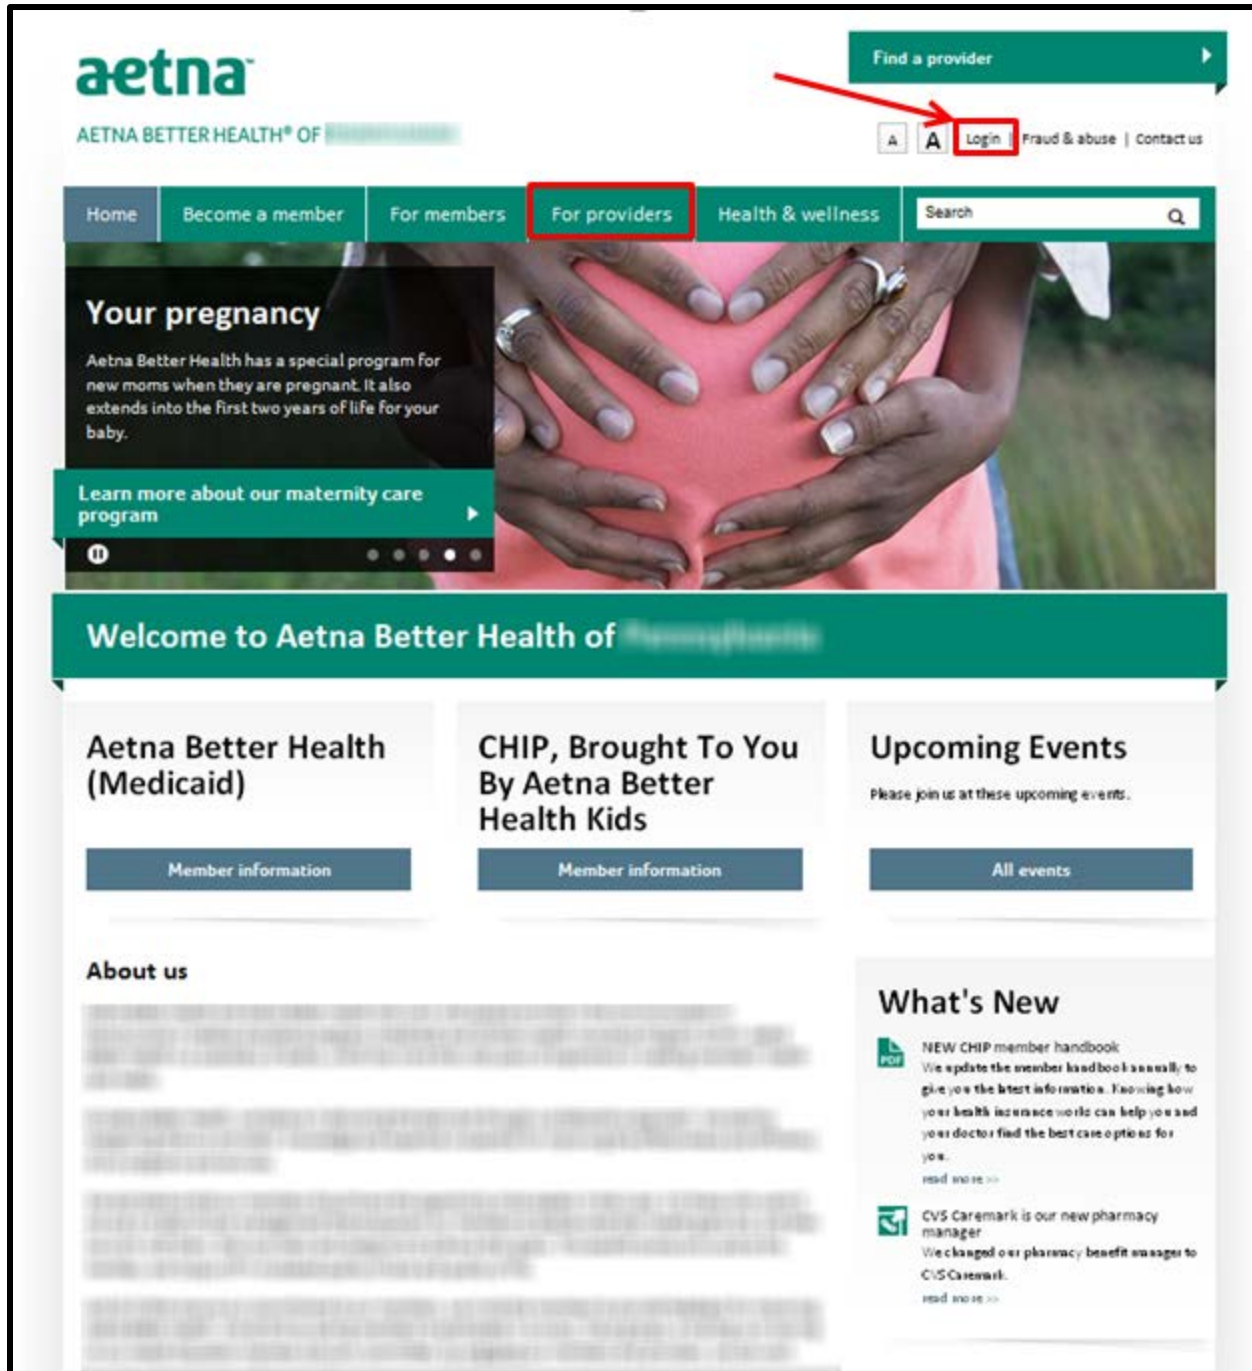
aetna

AETNA BETTER HEALTH® OF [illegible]

Find a provider

A A Login | Fraud & abuse | Contact us

Home | Become a member | For members | For providers | Health & wellness | Search

Your pregnancy

Aetna Better Health has a special program for new moms when they are pregnant. It also extends into the first two years of life for your baby.

Learn more about our maternity care program

Welcome to Aetna Better Health of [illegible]

Aetna Better Health (Medicaid)

Member information

CHIP, Brought To You By Aetna Better Health Kids

Member information

Upcoming Events

Please join us at these upcoming events.

All events

About us

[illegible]

What's New

PDF

NEW CHIP member handbook

We update the member handbook annually to give you the latest information. Knowing how your health insurance works can help you and your doctor find the best care options for you.

read more >>

CVS Caremark is our new pharmacy manager

We changed our pharmacy benefit manager to CVS Caremark.

read more >>